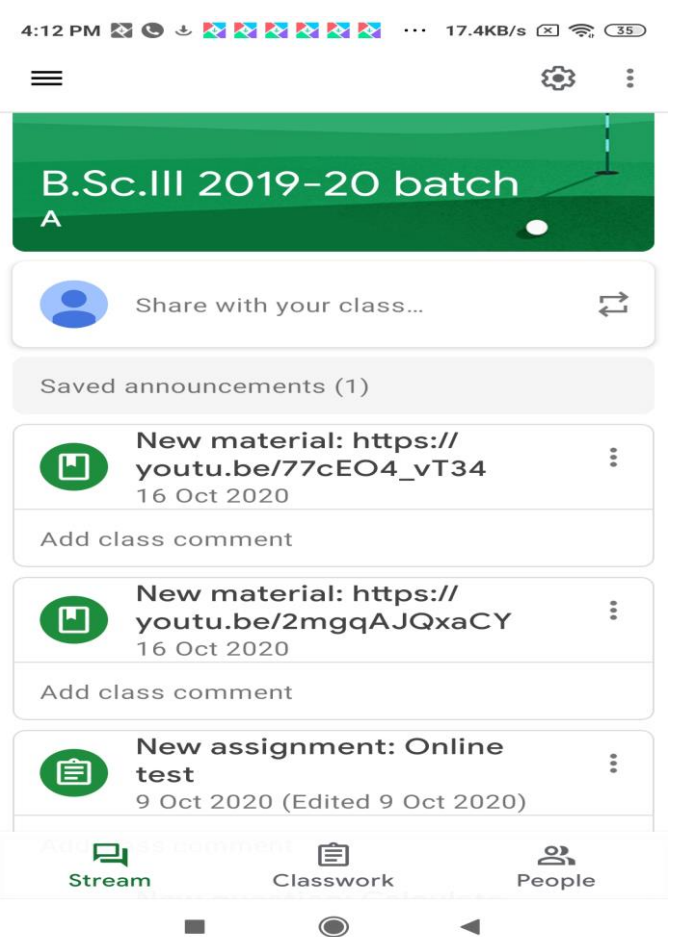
4:12 PM ··· 17.4KB/s 35

B.Sc.III 2019-20 batch
A

Share with your class...

Saved announcements (1)

New material: https://youtu.be/77cEO4_vT34
16 Oct 2020

Add class comment

New material: https://youtu.be/2mgqAJQxaCY
16 Oct 2020

Add class comment

New assignment: Online test
9 Oct 2020 (Edited 9 Oct 2020)

Add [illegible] comment

Stream
Classwork
People